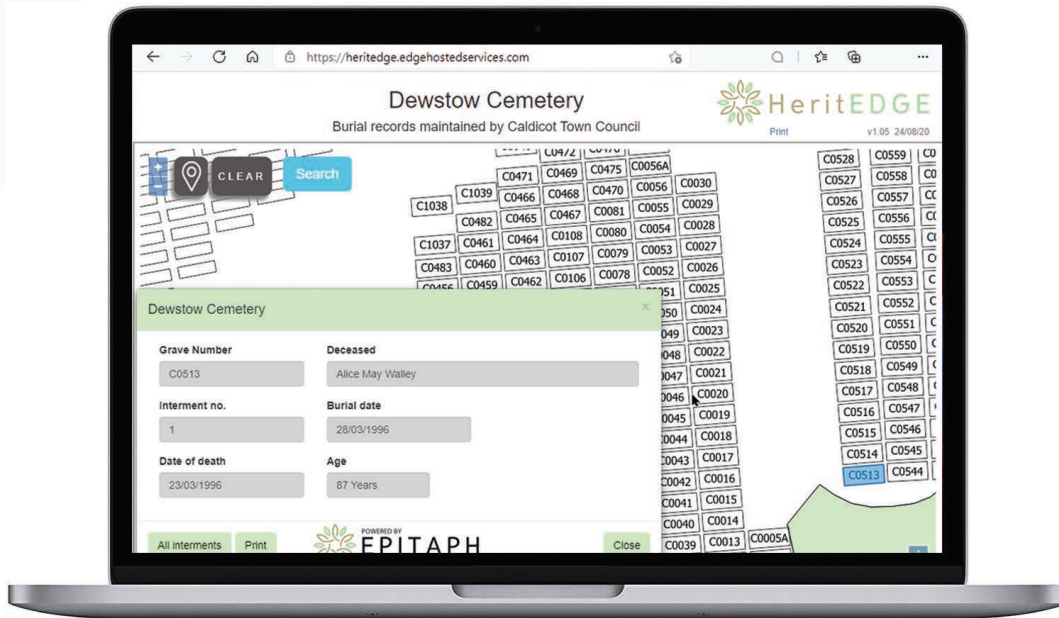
https://heritedge.edgehostedservices.com

Dewstow Cemetery
Burial records maintained by Caldicot Town Council

HeritEDGE
Print v1.05 24/08/20

CLEAR
Search

C0472 C0471 C0469 C0475 C0056A C1039 C0466 C0468 C0470 C0056 C0030 C1038 C0482 C0465 C0467 C0081 C0055 C0029 C1037 C0461 C0464 C0108 C0080 C0054 C0028 C0483 C0460 C0463 C0107 C0079 C0053 C0027 C0459 C0462 C0106 C0078 C0052 C0026 C0025 C0024 C0023 C0022 C0021 C0020 C0019 C0018 C0017 C0016 C0015 C0014 C0013 C0005A C0039 C0040 C0041 C0042 C0043 C0044 C0045 C0046 C0047 C0048

C0528 C0559 C0527 C0558 C0526 C0557 C0525 C0556 C0524 C0555 C0523 C0554 C0522 C0553 C0521 C0552 C0520 C0551 C0519 C0550 C0518 C0549 C0517 C0548 C0516 C0547 C0515 C0546 C0514 C0545 C0513 C0544

Dewstow Cemetery

Grave Number
C0513
Deceased
Alice May Walley
Interment no.
1
Burial date
28/03/1996
Date of death
23/03/1996
Age
87 Years

All interments Print
POWERED BY
EPITAPH
Close